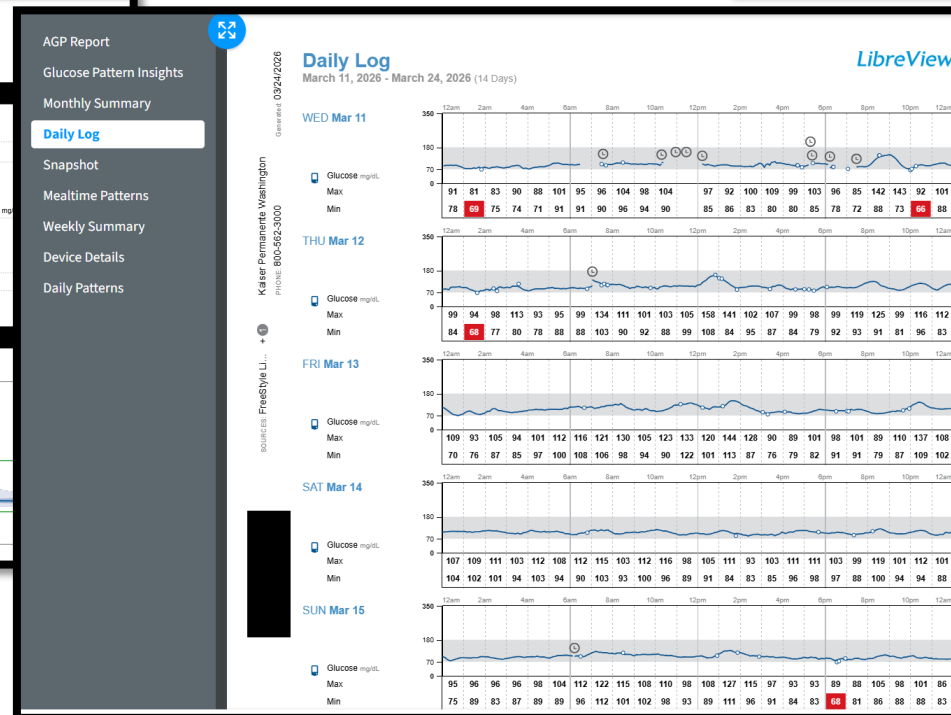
AGP Report
Glucose Pattern Insights
Monthly Summary
Daily Log
Snapshot
Mealtime Patterns
Weekly Summary
Device Details
Daily Patterns

Generated 03/24/2026
Kaiser Permanente Washington
PHONE: 800-562-3000
SOURCES FreeStyle Li... +1

Daily Log
March 11, 2026 - March 24, 2026 (14 Days)
LibreView

WED Mar 11
Glucose mg/dL
Max
Min

| | 12am | 2am | 4am | 6am | 8am | 10am | 12pm | 2pm | 4pm | 6pm | 8pm | 10pm | 12am |
|---|---|---|---|---|---|---|---|---|---|---|---|---|---|
| Max | 91 81 83 90 88 101 | 95 96 104 98 104 | | 97 92 100 109 99 103 | 96 85 142 143 92 101 |
| Min | 78 69 75 74 71 91 | 91 90 96 94 90 | | 85 86 83 80 80 85 | 78 72 88 73 66 88 |

THU Mar 12
Glucose mg/dL
Max
Min

| Max | 99 94 98 113 93 95 99 134 111 101 103 105 158 141 102 107 99 98 97 99 118 115 99 116 112 |
|---|---|
| Min | 84 68 77 80 78 88 88 103 90 92 88 99 108 84 95 87 84 79 92 93 91 81 96 83 |

FRI Mar 13
Glucose mg/dL
Max
Min

| Max | 109 93 105 94 101 112 116 121 130 105 123 133 120 144 128 90 89 101 98 101 98 89 110 137 108 |
|---|---|
| Min | 70 76 87 85 97 100 108 106 98 94 90 122 101 113 87 76 79 82 91 91 79 87 109 102 |

SAT Mar 14
Glucose mg/dL
Max
Min

| Max | 107 109 111 103 112 108 112 115 103 112 116 98 105 111 93 103 111 111 103 99 119 101 112 98 |
|---|---|
| Min | 104 102 101 94 103 94 90 103 93 100 96 89 91 84 83 85 96 98 97 88 100 94 94 88 |

SUN Mar 15
Glucose mg/dL
Max
Min

| Max | 95 96 96 96 98 104 112 122 115 108 110 98 108 127 115 97 93 93 89 88 105 98 81 86 |
|---|---|
| Min | 75 89 83 87 89 89 96 112 101 102 92 93 89 111 94 83 83 68 81 86 88 88 83 |

350
180
70
0